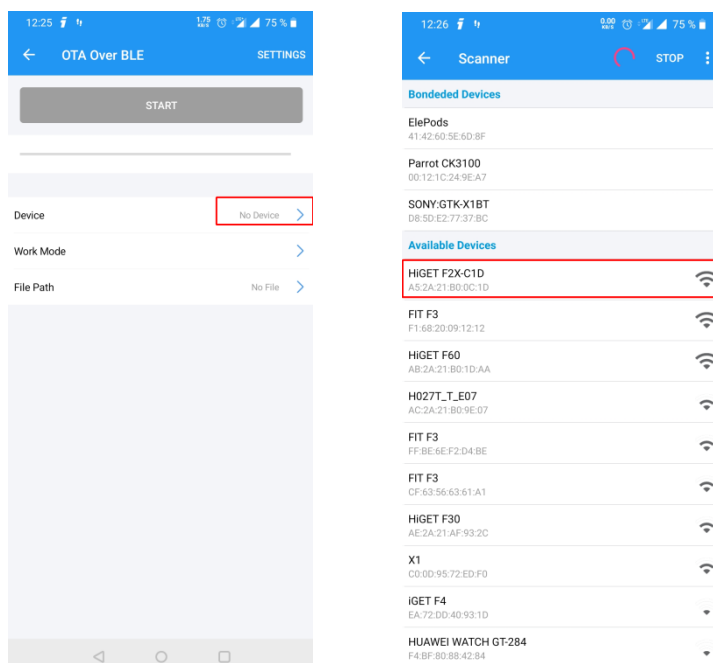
12:25 1.75 KB/S 75 %

← OTA Over BLE SETTINGS

START

Device No Device >

Work Mode >

File Path No File >

12:26 0.00 KB/S 75 %

← Scanner STOP

Bondeded Devices

ElePods
41:42:60:5E:6D:8F

Parrot CK3100
00:12:1C:24:9E:A7

SONY:GTK-X1BT
D8:5D:E2:77:37:BC

Available Devices

HiGET F2X-C1D
A5:2A:21:B0:0C:1D

FIT F3
F1:68:20:09:12:12

HiGET F60
AB:2A:21:B0:1D:AA

H027T_T_E07
AC:2A:21:B0:9E:07

FIT F3
FF:BE:6E:F2:D4:BE

FIT F3
CF:63:56:63:61:A1

HiGET F30
AE:2A:21:AF:93:2C

X1
C0:0D:95:72:ED:F0

iGET F4
EA:72:DD:40:93:1D

HUAWEI WATCH GT-284
F4:BF:80:88:42:84